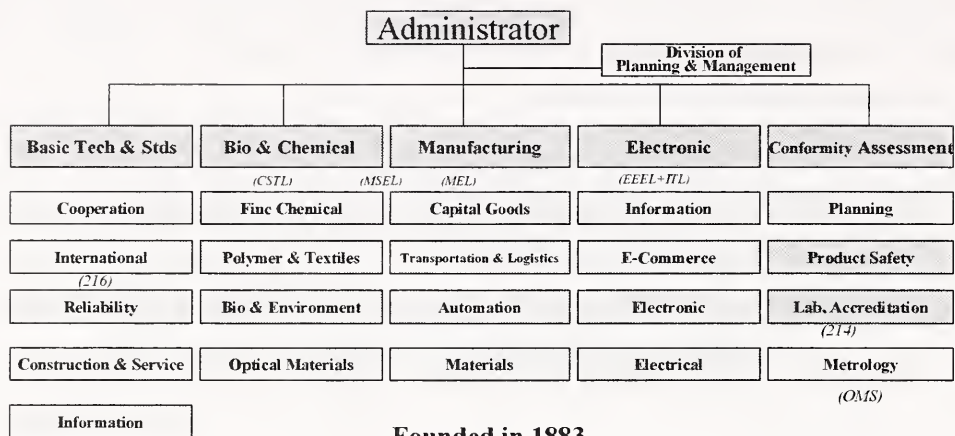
Administrator

Division of Planning & Management

Basic Tech & Stds

Bio & Chemical

Manufacturing

Electronic

Conformity Assessment

(CSTL) (MSEL) (MEL) (EEEL+ITL)

Cooperation

Fine Chemical

Capital Goods

Information

Planning

International

Polymer & Textiles

Transportation & Logistics

E-Commerce

Product Safety

(216)

Reliability

Bio & Environment

Automation

Electronic

Lab. Accreditation

(214)

Construction & Service

Optical Materials

Materials

Electrical

Metrology

(OMS)

Information

Founded in 1883